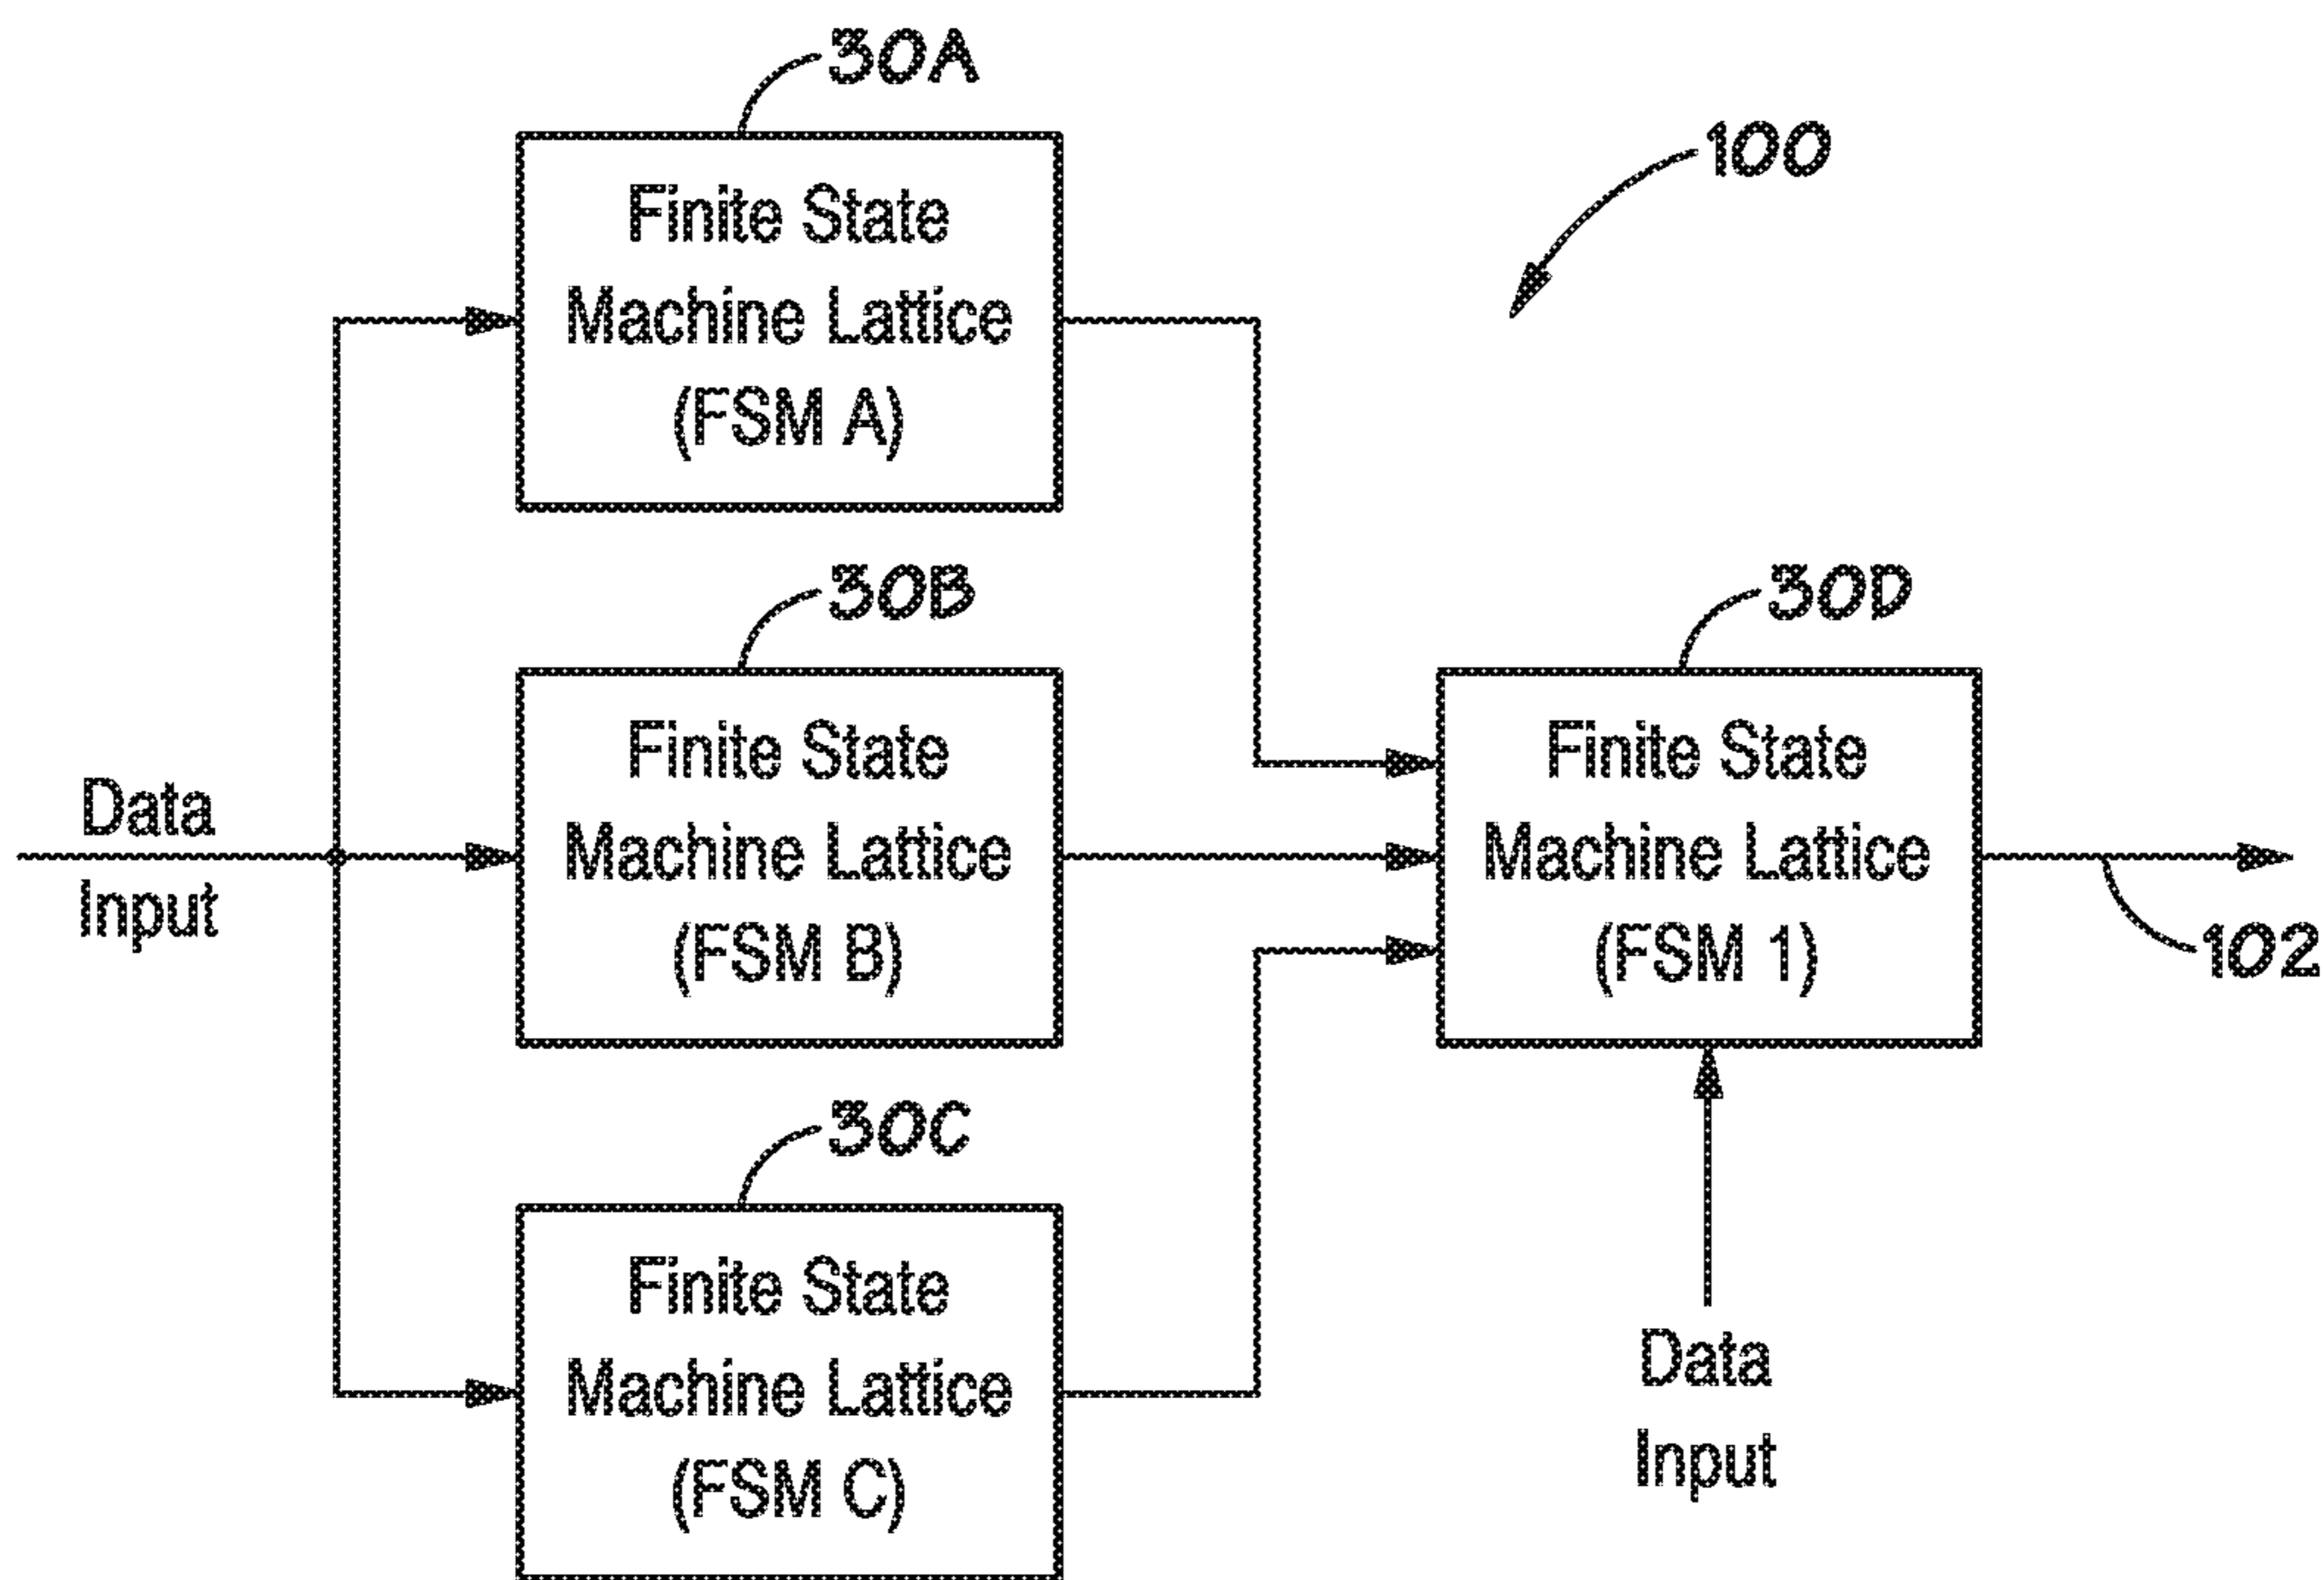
30A

100

Finite State Machine Lattice (FSM A)

30B

Finite State Machine Lattice (FSM B)

30D

Finite State Machine Lattice (FSM 1)

Data Input

102

30C

Finite State Machine Lattice (FSM C)

Data Input